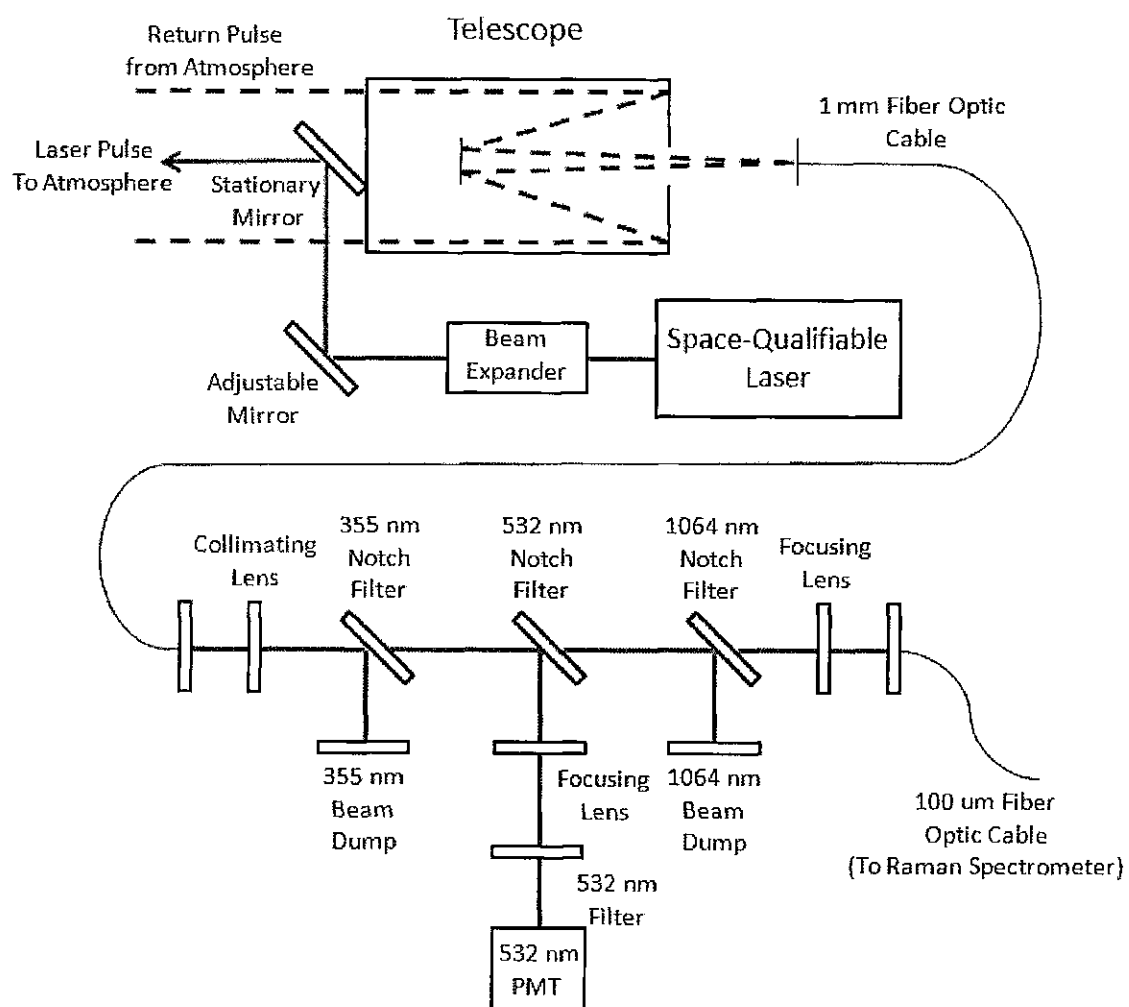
Return Pulse from Atmosphere

Telescope

1 mm Fiber Optic Cable

Laser Pulse To Atmosphere

Stationary Mirror

Adjustable Mirror

Beam Expander

Space-Qualifiable Laser

Collimating Lens

355 nm Notch Filter

532 nm Notch Filter

1064 nm Notch Filter

Focusing Lens

355 nm Beam Dump

Focusing Lens

1064 nm Beam Dump

100 um Fiber Optic Cable (To Raman Spectrometer)

532 nm Filter

532 nm PMT